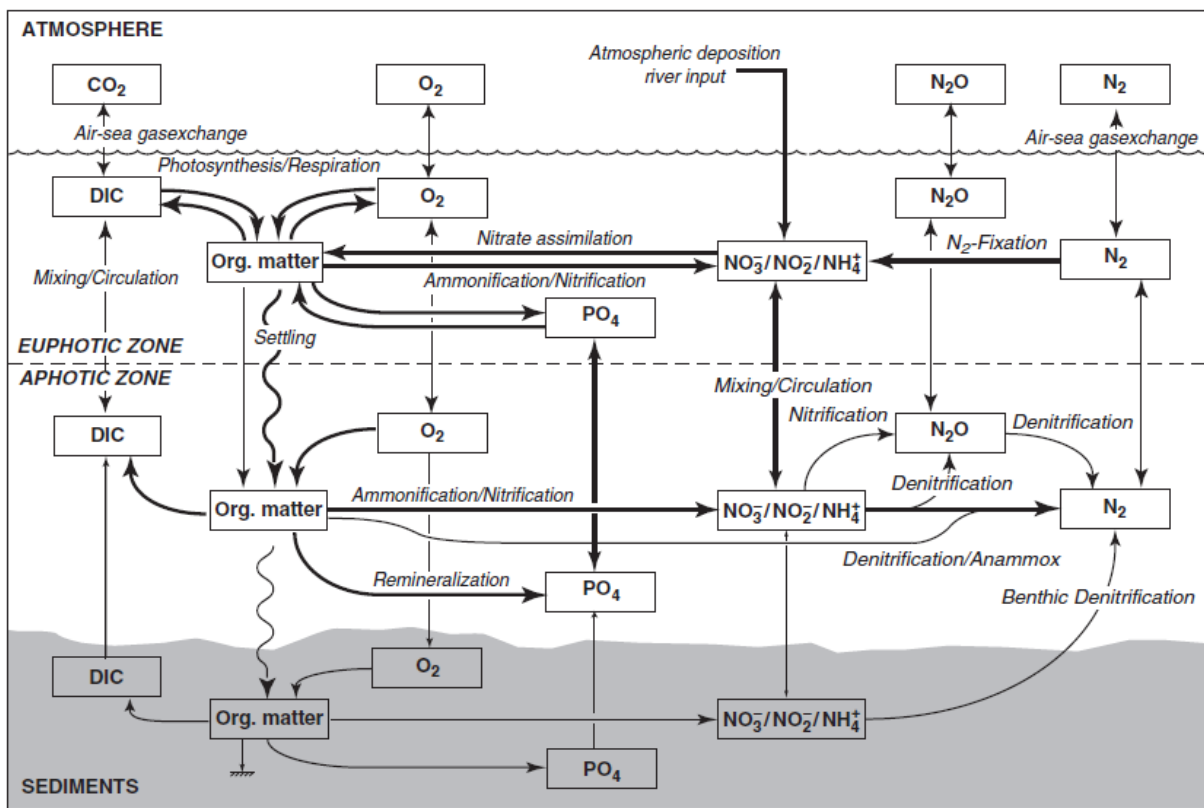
ATMOSPHERE

$CO_2$

$O_2$

Atmospheric deposition river input

$N_2O$

$N_2$

Air-sea gasexchange

Air-sea gasexchange

Photosynthesis/Respiration

DIC

$O_2$

$N_2O$

Org. matter

Nitrate assimilation

$NO_3^-/NO_2^-/NH_4^+$

$N_2$-Fixation

$N_2$

Mixing/Circulation

Ammonification/Nitrification

$PO_4$

Settling

EUPHOTIC ZONE

APHOTIC ZONE

Mixing/Circulation

DIC

$O_2$

Nitrification

$N_2O$

Denitrification

Denitrification

Org. matter

Ammonification/Nitrification

$NO_3^-/NO_2^-/NH_4^+$

$N_2$

Denitrification/Anammox

Remineralization

$PO_4$

Benthic Denitrification

DIC

$O_2$

Org. matter

$NO_3^-/NO_2^-/NH_4^+$

$PO_4$

SEDIMENTS